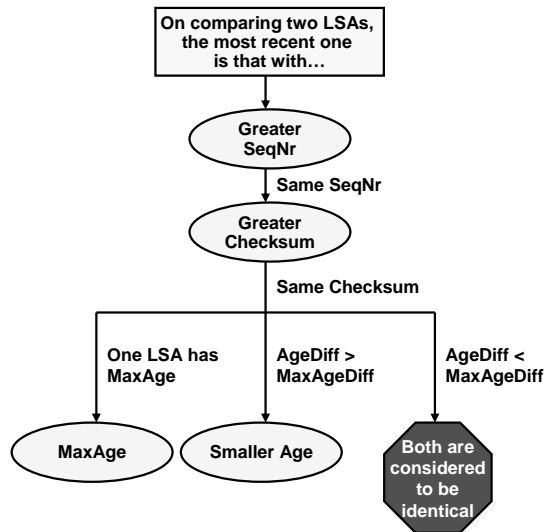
On comparing two LSAs, the most recent one is that with…

Greater SeqNr

Same SeqNr

Greater Checksum

Same Checksum

One LSA has MaxAge

AgeDiff > MaxAgeDiff

AgeDiff < MaxAgeDiff

MaxAge

Smaller Age

Both are considered to be identical